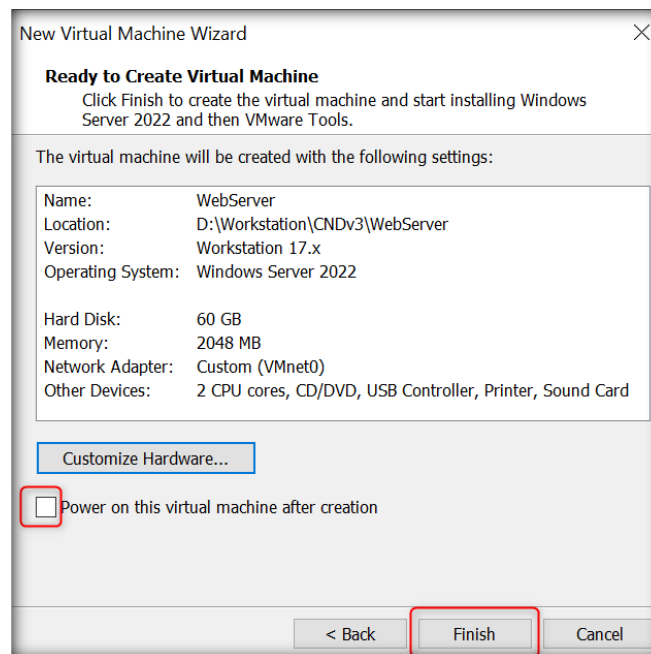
New Virtual Machine Wizard

Ready to Create Virtual Machine
Click Finish to create the virtual machine and start installing Windows Server 2022 and then VMware Tools.

The virtual machine will be created with the following settings:

| | |
|---|---|
| Name: | WebServer |
| Location: | D:\Workstation\CNDv3\WebServer |
| Version: | Workstation 17.x |
| Operating System: | Windows Server 2022 |
| Hard Disk: | 60 GB |
| Memory: | 2048 MB |
| Network Adapter: | Custom (VMnet0) |
| Other Devices: | 2 CPU cores, CD/DVD, USB Controller, Printer, Sound Card |

Customize Hardware...

Power on this virtual machine after creation

< Back
Finish
Cancel